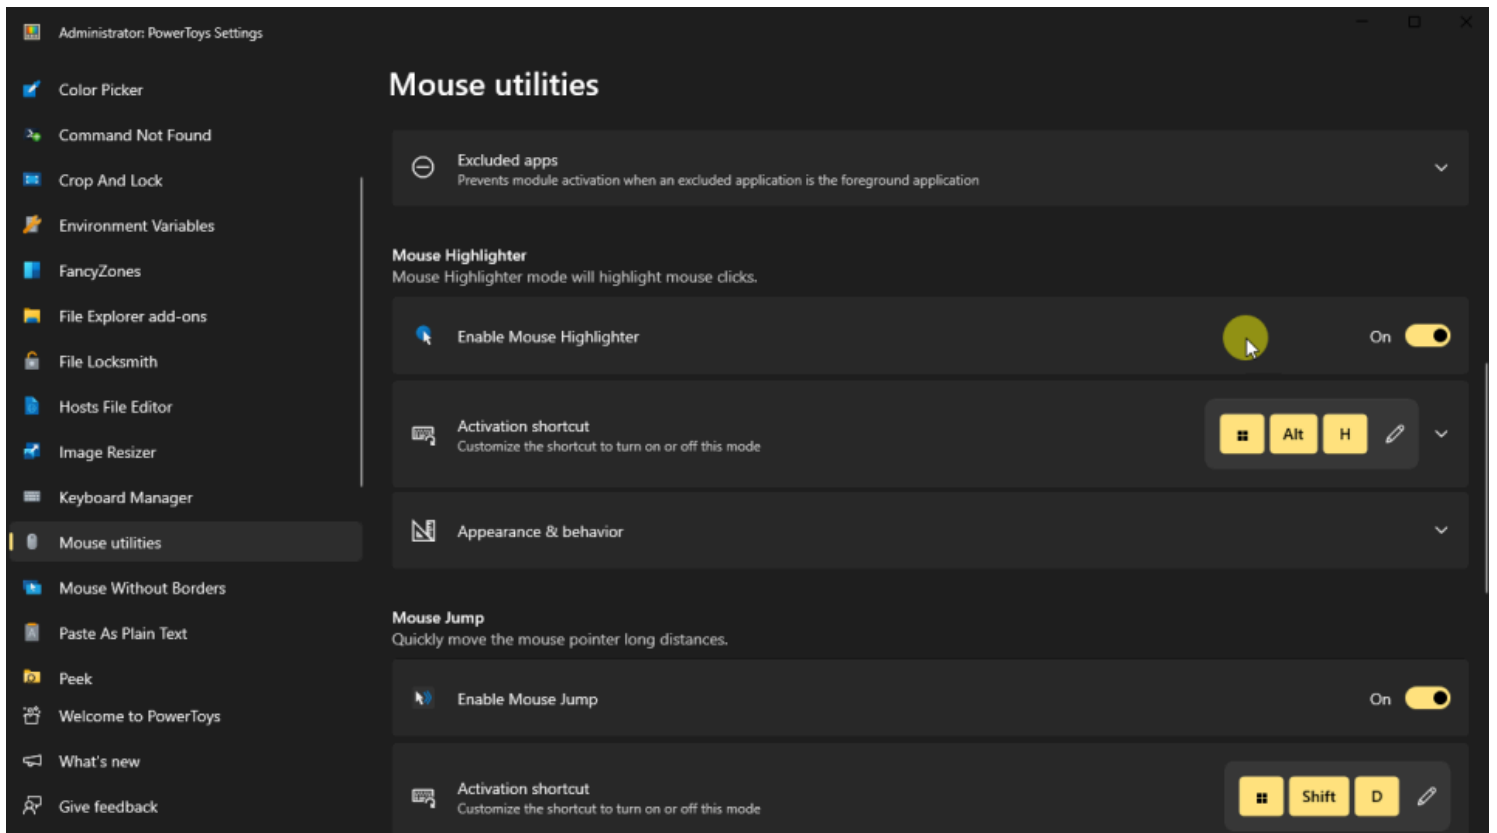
Administrator: PowerToys Settings

Color Picker
Command Not Found
Crop And Lock
Environment Variables
FancyZones
File Explorer add-ons
File Locksmith
Hosts File Editor
Image Resizer
Keyboard Manager
Mouse utilities
Mouse Without Borders
Paste As Plain Text
Peek
Welcome to PowerToys
What's new
Give feedback

Mouse utilities

Excluded apps
Prevents module activation when an excluded application is the foreground application

Mouse Highlighter
Mouse Highlighter mode will highlight mouse clicks.

Enable Mouse Highlighter
On

Activation shortcut
Customize the shortcut to turn on or off this mode
Alt H

Appearance & behavior

Mouse Jump
Quickly move the mouse pointer long distances.

Enable Mouse Jump
On

Activation shortcut
Customize the shortcut to turn on or off this mode
Shift D